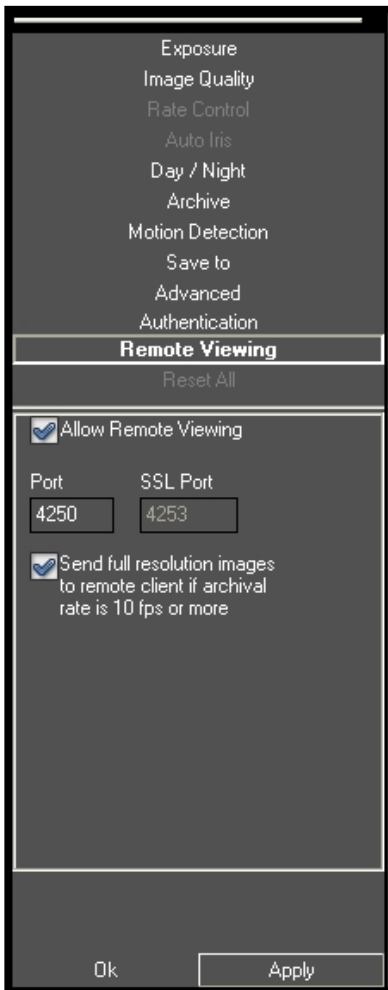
Exposure
Image Quality
Rate Control
Auto Iris
Day / Night
Archive
Motion Detection
Save to
Advanced
Authentication
Remote Viewing
Reset All

Allow Remote Viewing

Port
4250

SSL Port
4253

Send full resolution images to remote client if archival rate is 10 fps or more

Ok
Apply